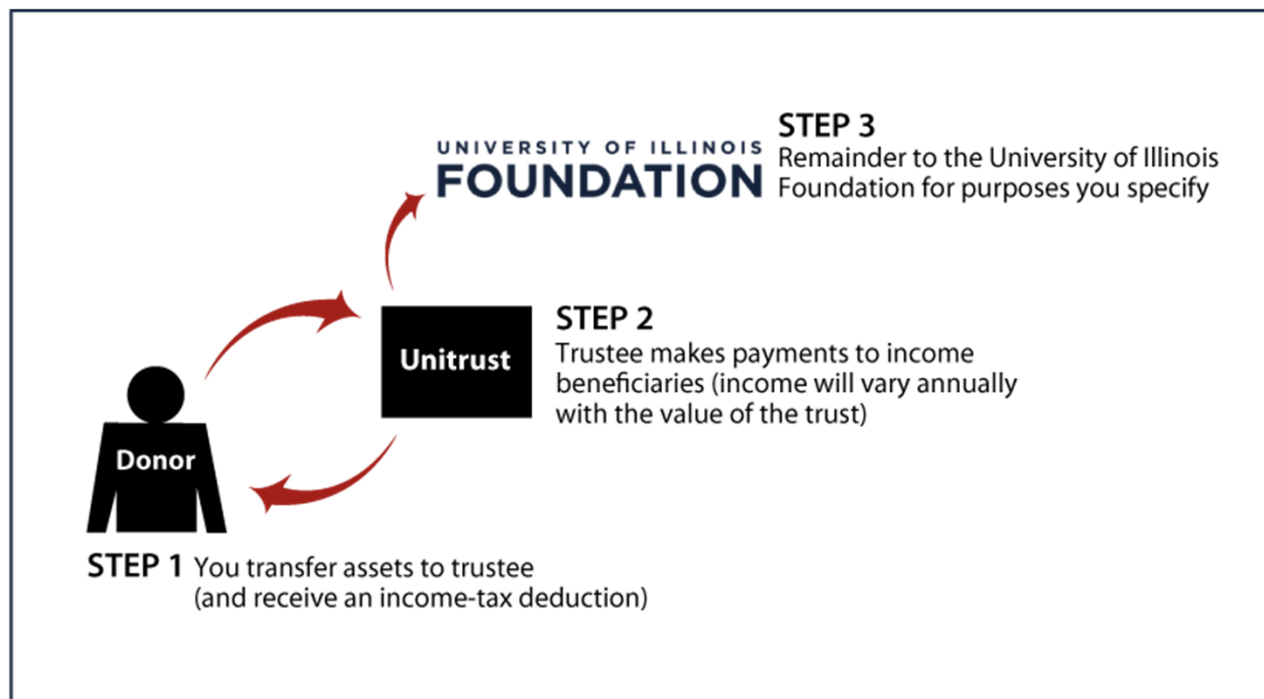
UNIVERSITY OF ILLINOIS
FOUNDATION

STEP 3
Remainder to the University of Illinois Foundation for purposes you specify

Unitrust

STEP 2
Trustee makes payments to income beneficiaries (income will vary annually with the value of the trust)

Donor

STEP 1 You transfer assets to trustee (and receive an income-tax deduction)